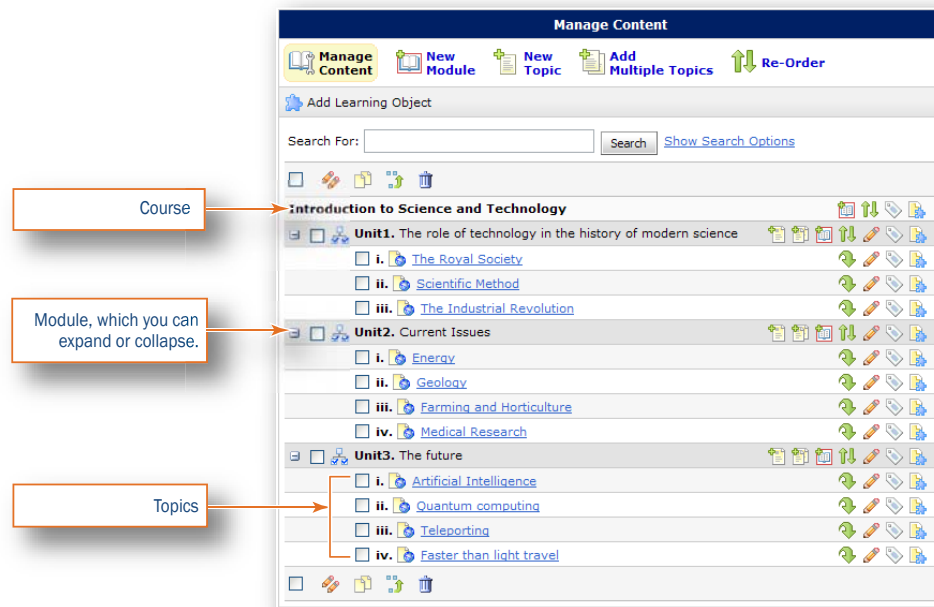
Manage Content

Manage Content
New Module
New Topic
Add Multiple Topics
Re-Order

Add Learning Object

Search For:
Search
Show Search Options

Course

Introduction to Science and Technology

Unit1. The role of technology in the history of modern science
i. The Royal Society
ii. Scientific Method
iii. The Industrial Revolution

Module, which you can expand or collapse.

Unit2. Current Issues
i. Energy
ii. Geology
iii. Farming and Horticulture
iv. Medical Research

Unit3. The future

Topics

i. Artificial Intelligence
ii. Quantum computing
iii. Teleporting
iv. Faster than light travel